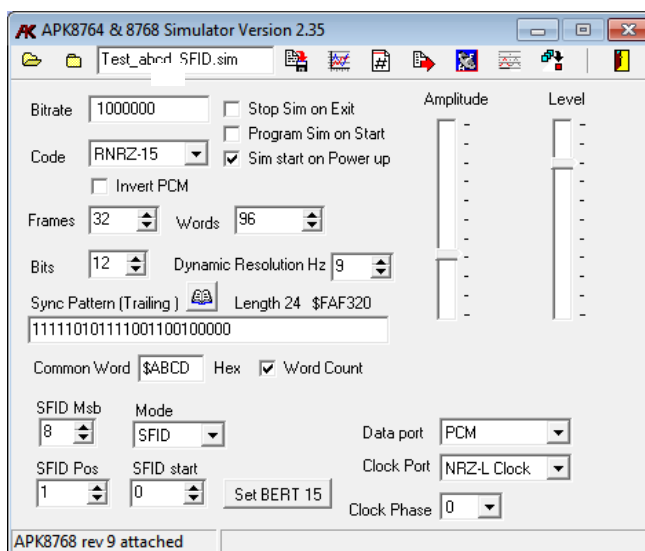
APK8764 & 8768 Simulator Version 2.35

Test_abcd_SFID.sim

Bitrate 1000000
Stop Sim on Exit
Program Sim on Start
Code RNRZ-15
Sim start on Power up
Invert PCM

Amplitude
Level

Frames 32 Words 96

Bits 12 Dynamic Resolution Hz 9

Sync Pattern (Trailing) Length 24 $FAF320
111110101111001100100000

Common Word $ABCD Hex Word Count

SFID Msb 8
Mode SFID

Data port PCM

SFID Pos 1
SFID start 0
Set BERT 15
Clock Port NRZ-L Clock
Clock Phase 0

APK8768 rev 9 attached